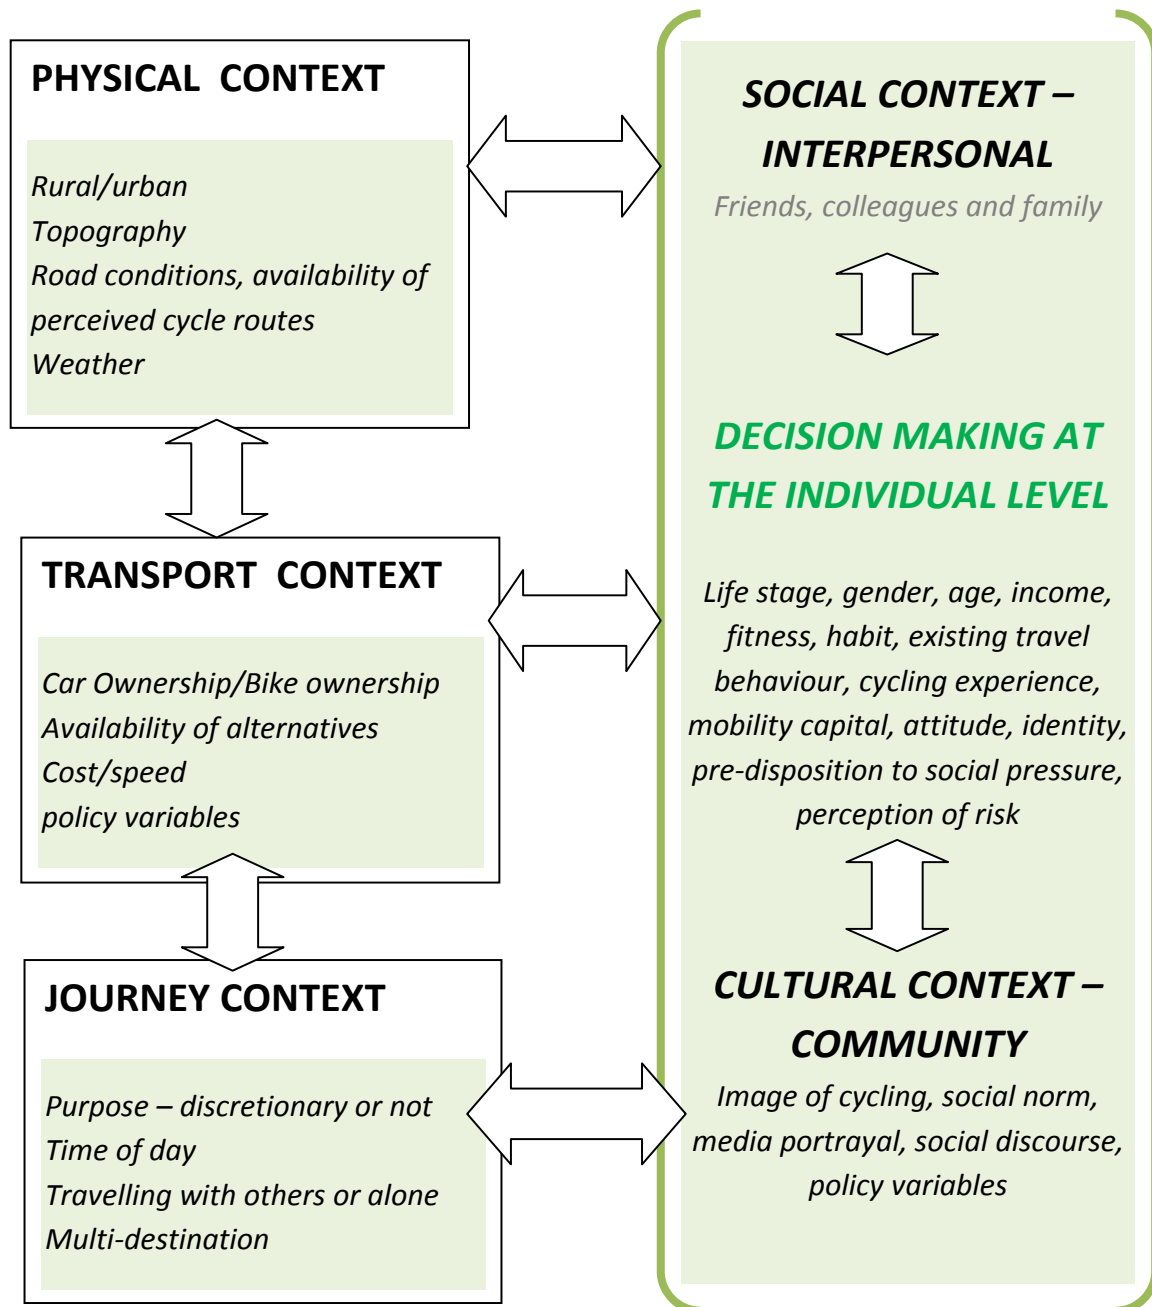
PHYSICAL CONTEXT

Rural/urban
Topography
Road conditions, availability of perceived cycle routes
Weather

TRANSPORT CONTEXT

Car Ownership/Bike ownership
Availability of alternatives
Cost/speed
policy variables

JOURNEY CONTEXT

Purpose – discretionary or not
Time of day
Travelling with others or alone
Multi-destination

SOCIAL CONTEXT – INTERPERSONAL

Friends, colleagues and family

DECISION MAKING AT THE INDIVIDUAL LEVEL

Life stage, gender, age, income, fitness, habit, existing travel behaviour, cycling experience, mobility capital, attitude, identity, pre-disposition to social pressure, perception of risk

CULTURAL CONTEXT – COMMUNITY

Image of cycling, social norm, media portrayal, social discourse, policy variables